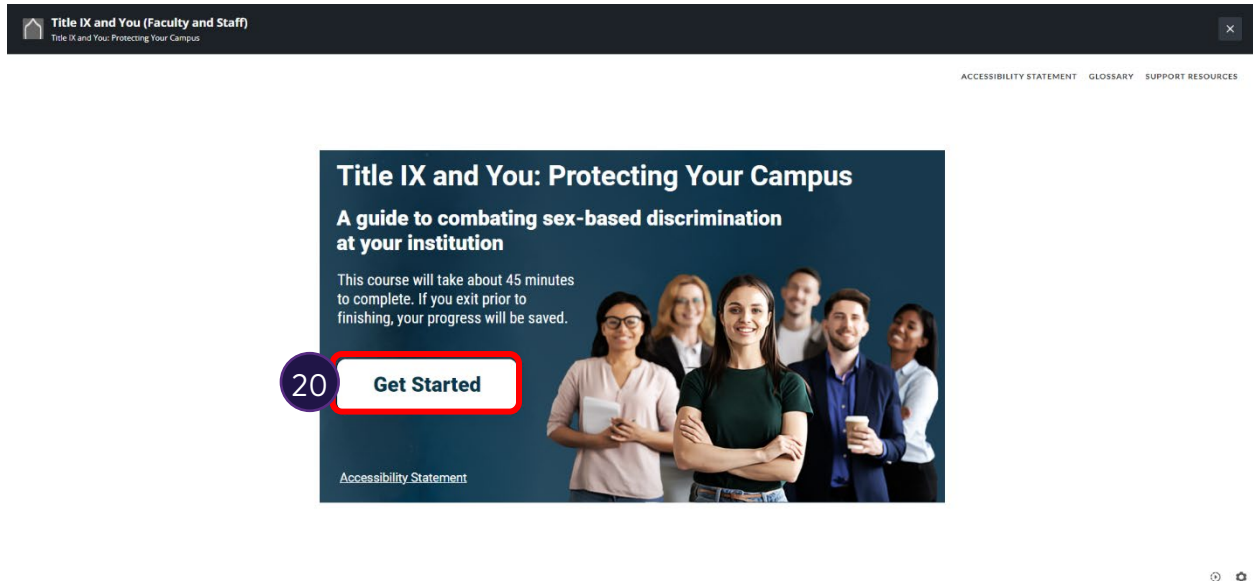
Title IX and You (Faculty and Staff)
Title IX and You: Protecting Your Campus

×

ACCESSIBILITY STATEMENT GLOSSARY SUPPORT RESOURCES

Title IX and You: Protecting Your Campus

A guide to combating sex-based discrimination at your institution

This course will take about 45 minutes to complete. If you exit prior to finishing, your progress will be saved.

20

Get Started

Accessibility Statement